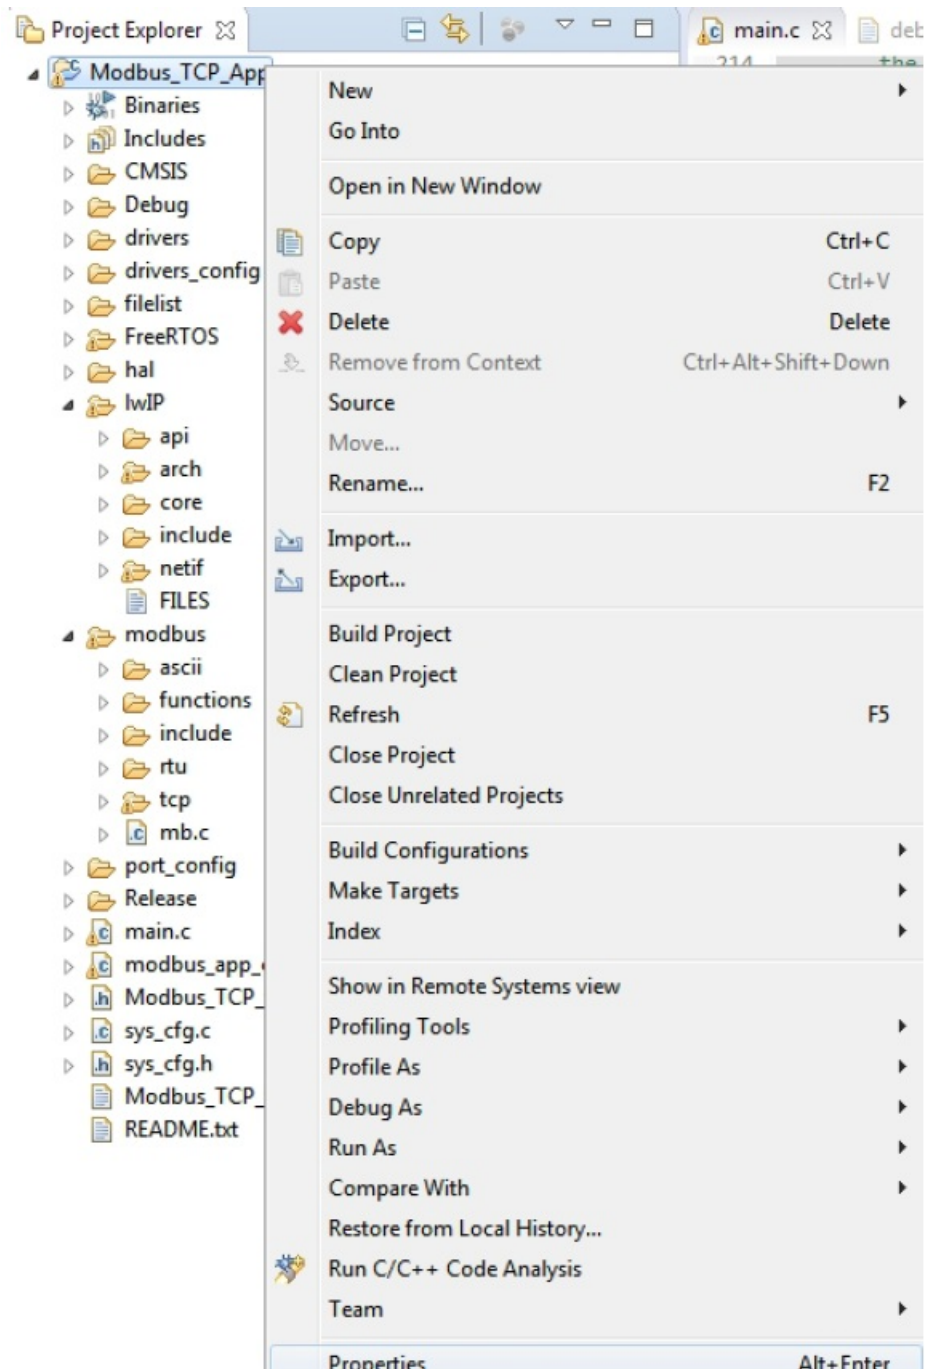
Project Explorer ☒

main.c ☒ deb

214 the

Modbus_TCP_App
Binaries
Includes
CMSIS
Debug
drivers
drivers_config
filelist
FreeRTOS
hal
lwIP
api
arch
core
include
netif
FILES
modbus
ascii
functions
include
rtu
tcp
mb.c
port_config
Release
main.c
modbus_app_
Modbus_TCP_
sys_cfg.c
sys_cfg.h
Modbus_TCP_
README.txt

New
Go Into
Open in New Window
Copy Ctrl+C
Paste Ctrl+V
Delete Delete
Remove from Context Ctrl+Alt+Shift+Down
Source
Move...
Rename... F2
Import...
Export...
Build Project
Clean Project
Refresh F5
Close Project
Close Unrelated Projects
Build Configurations
Make Targets
Index
Show in Remote Systems view
Profiling Tools
Profile As
Debug As
Run As
Compare With
Restore from Local History...
Run C/C++ Code Analysis
Team
Properties Alt+Enter